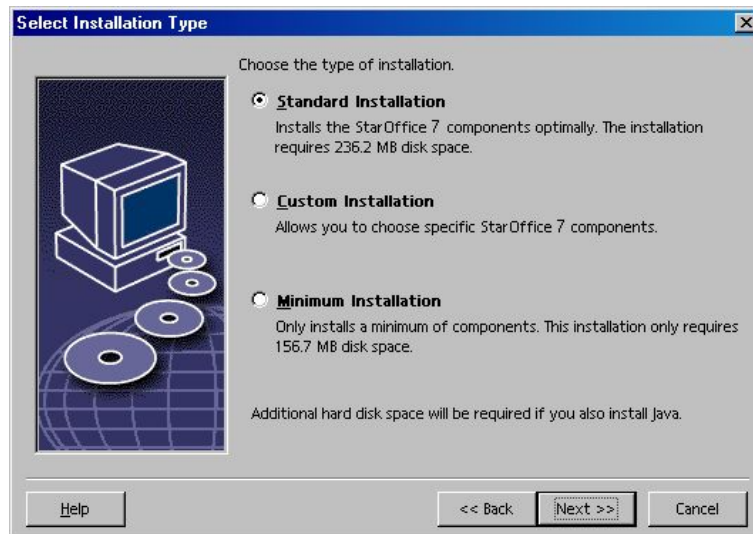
Select Installation Type

Choose the type of installation.

Standard Installation
Installs the StarOffice 7 components optimally. The installation requires 236.2 MB disk space.

Custom Installation
Allows you to choose specific StarOffice 7 components.

Minimum Installation
Only installs a minimum of components. This installation only requires 156.7 MB disk space.

Additional hard disk space will be required if you also install Java.

Help

<< Back

Next >>

Cancel